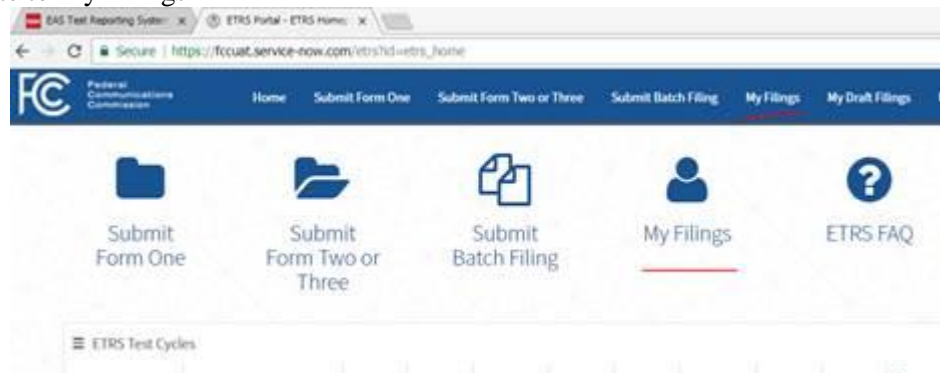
EAS Test Reporting System ×
ETRS Portal - ETRS Home ×
Secure | https://fccuat.service-now.com/etrs?id=etrs_home
FCC Federal Communications Commission
Home
Submit Form One
Submit Form Two or Three
Submit Batch Filing
My Filings
My Draft Filings
Submit Form One
Submit Form Two or Three
Submit Batch Filing
My Filings
ETRS FAQ
ETRS Test Cycles